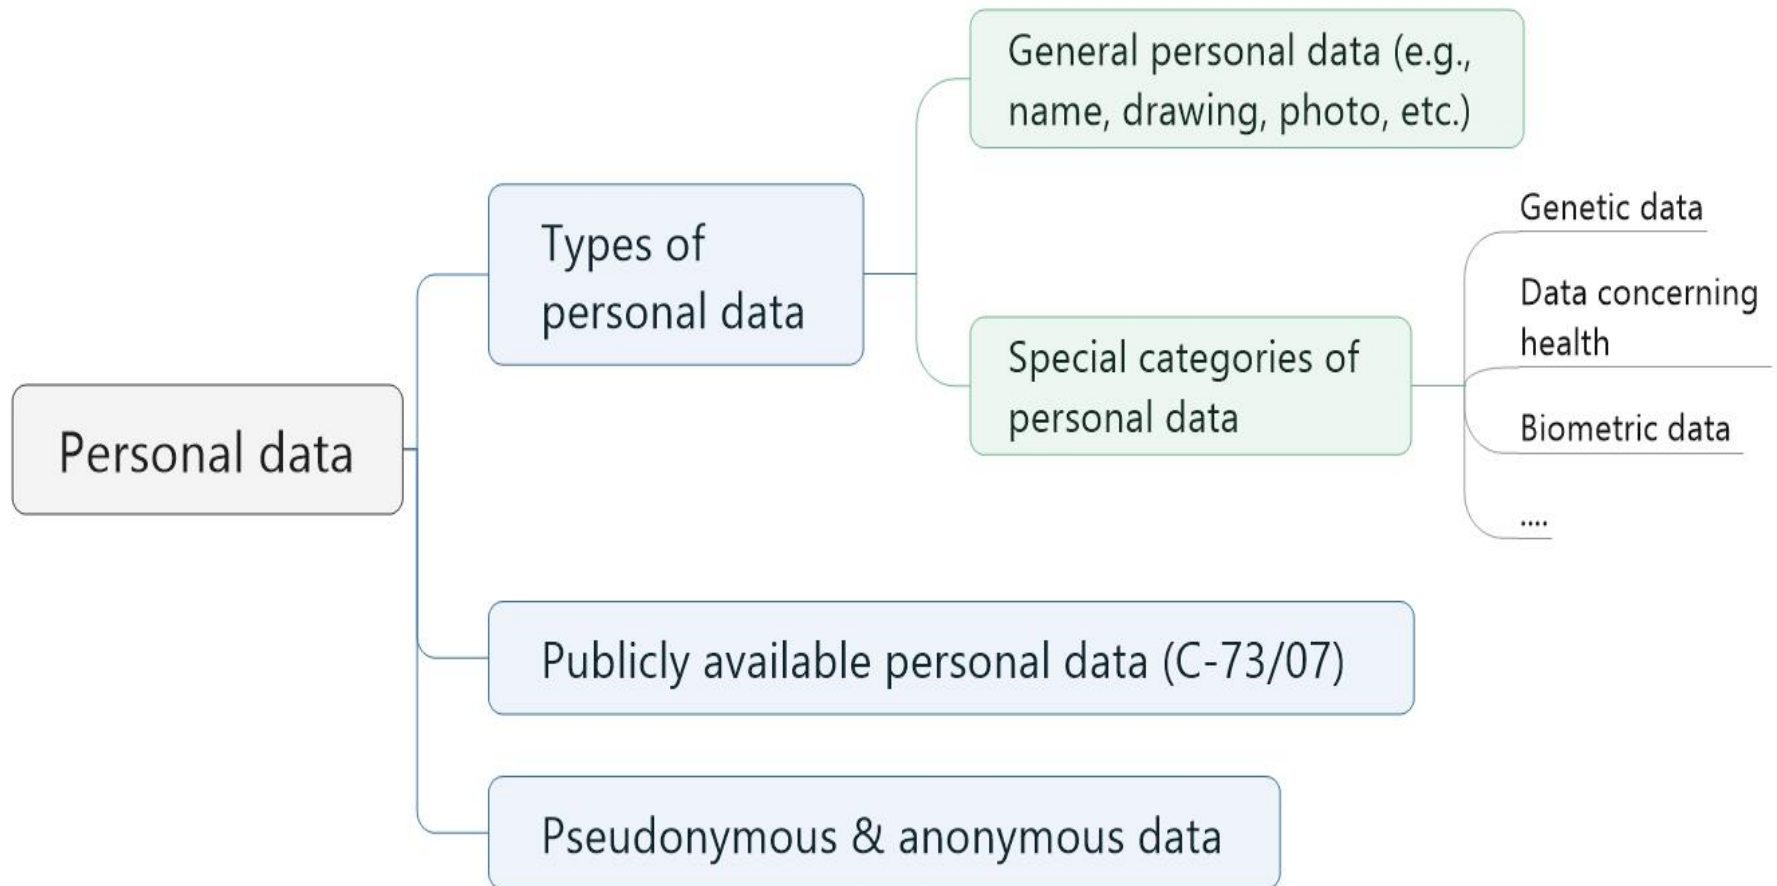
Personal data

Types of personal data

General personal data (e.g., name, drawing, photo, etc.)

Special categories of personal data

Genetic data

Data concerning health

Biometric data

....

Publicly available personal data (C-73/07)

Pseudonymous & anonymous data